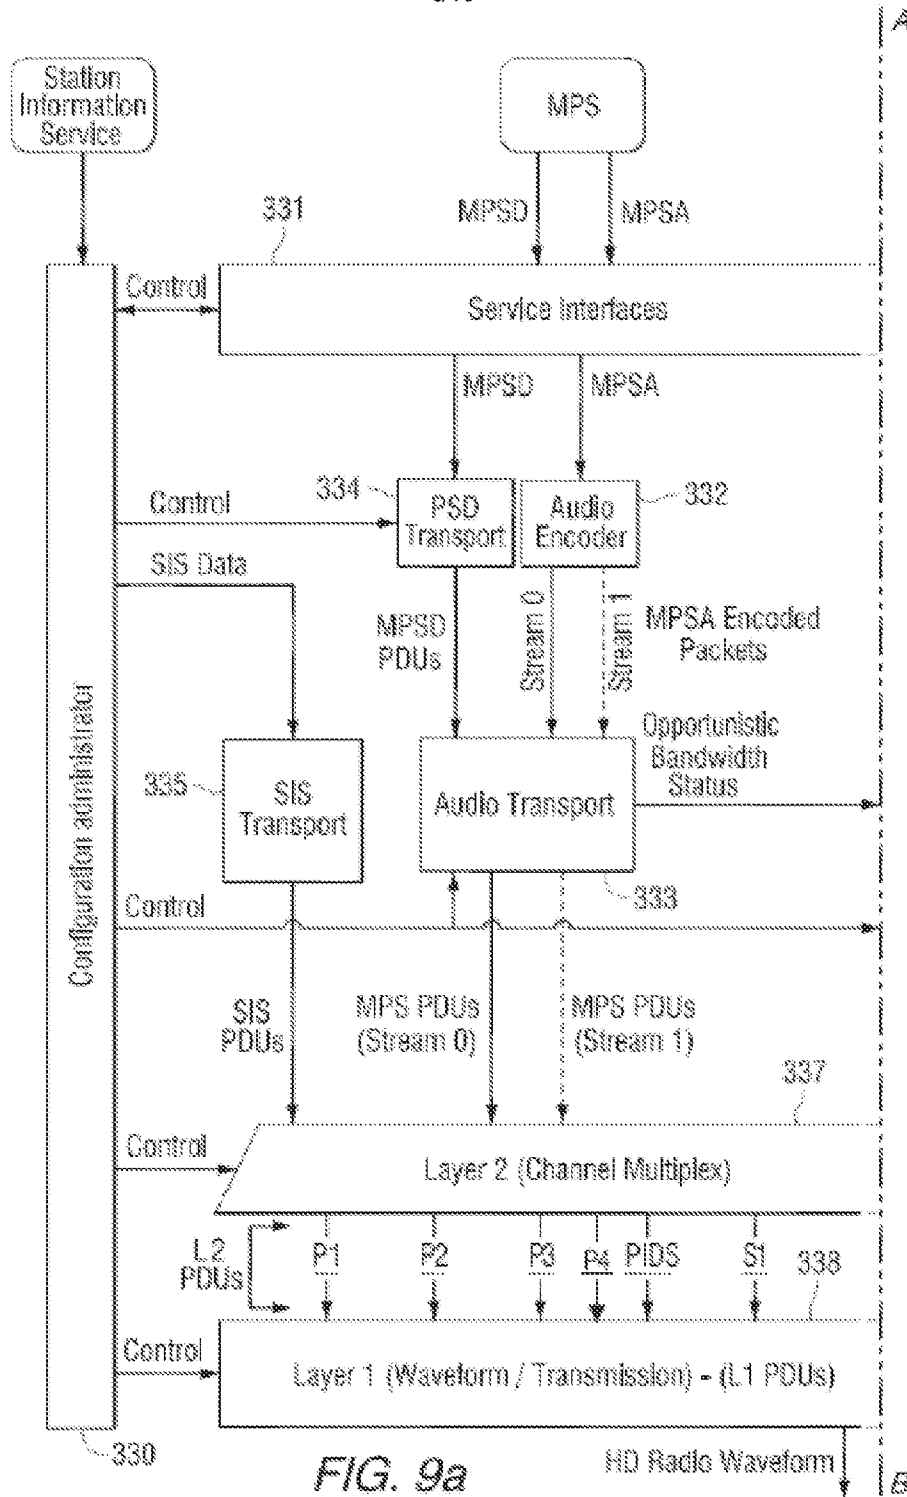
Station Information Service

MPS

331

MPSD

MPSA

Control

Service Interfaces

MPSD

MPSA

Control

334

PSD Transport

Audio Encoder

332

SIS Data

MPSD PDUs

Stream 0

Stream 1

MPSA Encoded Packets

Opportunistic Bandwidth Status

335

SIS Transport

Audio Transport

333

Configuration administrator

Control

SIS PDUs

MPS PDUs (Stream 0)

MPS PDUs (Stream 1)

337

Control

Layer 2 (Channel Multiplex)

L2 PDUs

P1

P2

P3

P4

PIDS

S1

338

Control

Layer 1 (Waveform / Transmission) - (L1 PDUs)

330

FIG. 9a

HD Radio Waveform

A

B